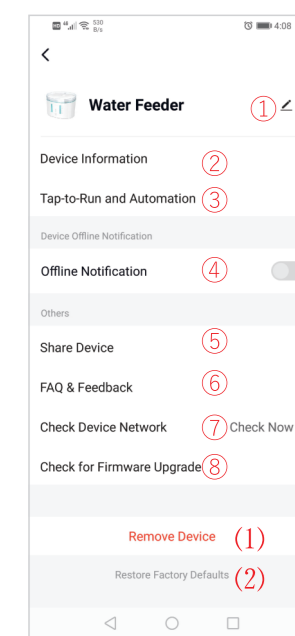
530 B/s 4:08

<

Water Feeder ①

Device Information ②

Tap-to-Run and Automation ③

Device Offline Notification

Offline Notification ④

Others

Share Device ⑤

FAQ & Feedback ⑥

Check Device Network ⑦ Check Now

Check for Firmware Upgrade ⑧

Remove Device (1)

Restore Factory Defaults (2)